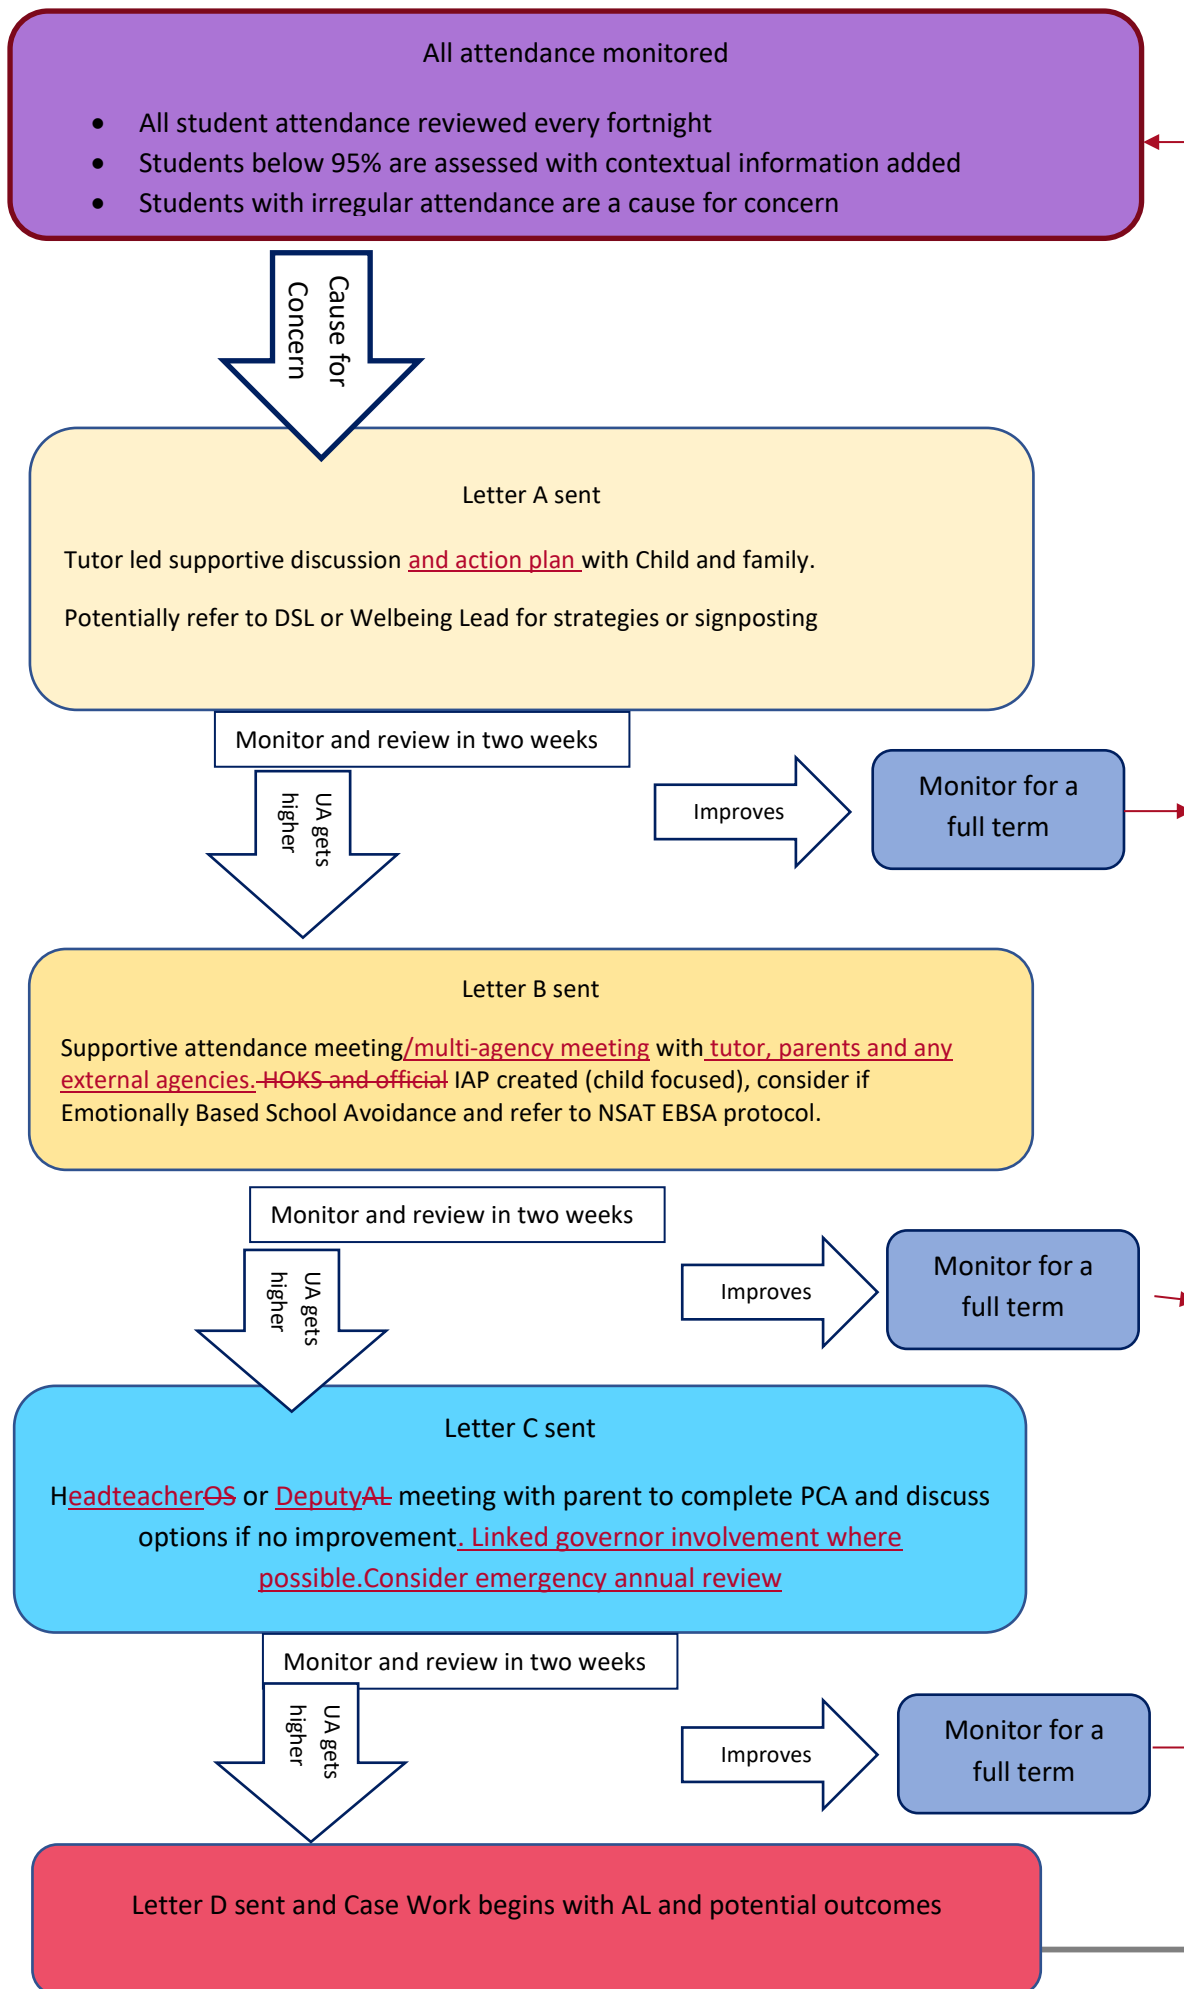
All attendance monitored

- All student attendance reviewed every fortnight
- Students below 95% are assessed with contextual information added
- Students with irregular attendance are a cause for concern

Cause for Concern

Letter A sent

Tutor led supportive discussion and action plan with Child and family.

Potentially refer to DSL or Welbeing Lead for strategies or signposting

Monitor and review in two weeks

UA gets higher

Improves

Monitor for a full term

Letter B sent

Supportive attendance meeting/multi-agency meeting with tutor, parents and any external agencies. HOKS and official IAP created (child focused), consider if Emotionally Based School Avoidance and refer to NSAT EBSA protocol.

Monitor and review in two weeks

UA gets higher

Improves

Monitor for a full term

Letter C sent

HeadteacherOS or DeputyAL meeting with parent to complete PCA and discuss options if no improvement. Linked governor involvement where possible.Consider emergency annual review

Monitor and review in two weeks

UA gets higher

Improves

Monitor for a full term

Letter D sent and Case Work begins with AL and potential outcomes